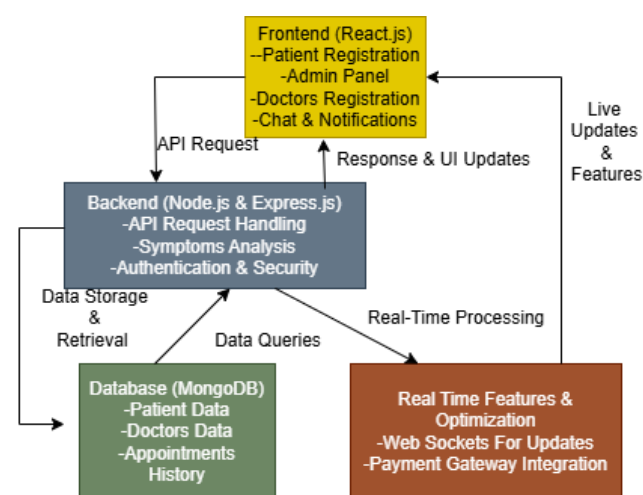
Frontend (React.js)
--Patient Registration
-Admin Panel
-Doctors Registration
-Chat & Notifications

API Request

Response & UI Updates

Live Updates & Features

Backend (Node.js & Express.js)
-API Request Handling
-Symptoms Analysis
-Authentication & Security

Data Storage & Retrieval

Data Queries

Real-Time Processing

Database (MongoDB)
-Patient Data
-Doctors Data
-Appointments History

Real Time Features & Optimization
-Web Sockets For Updates
-Payment Gateway Integration